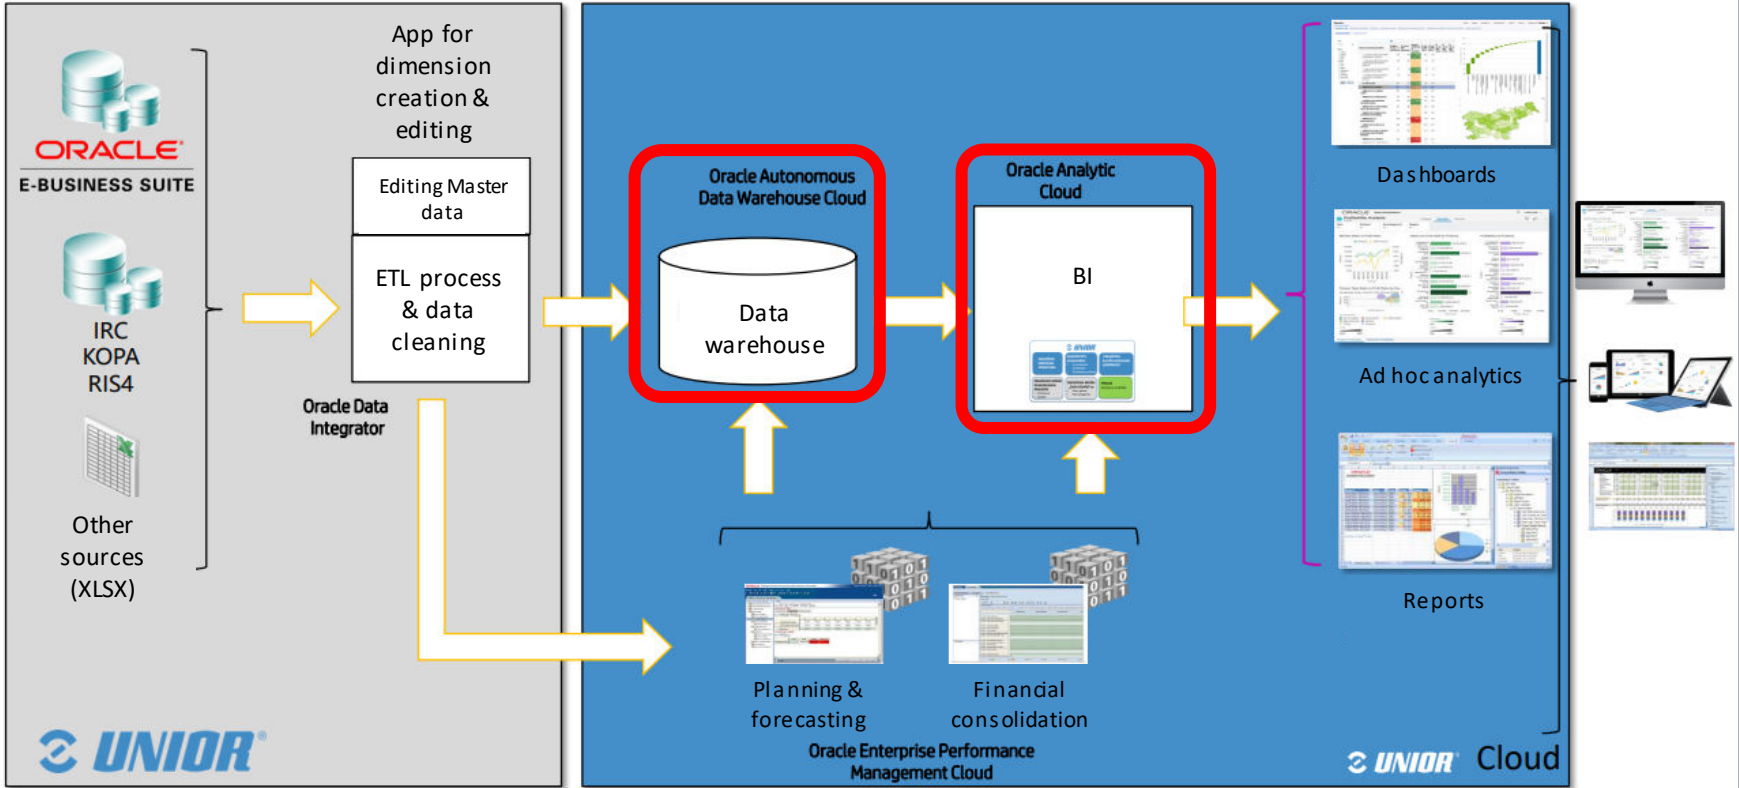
ORACLE
E-BUSINESS SUITE

IRC
KOPA
RIS4

Other sources (XLSX)

App for dimension creation & editing

Editing Master data

ETL process & data cleaning

Oracle Data Integrator

UNIOR

Oracle Autonomous Data Warehouse Cloud

Data warehouse

Oracle Analytic Cloud

BI

Planning & forecasting

Financial consolidation

Oracle Enterprise Performance Management Cloud

Dashboards

Ad hoc analytics

Reports

UNIOR Cloud